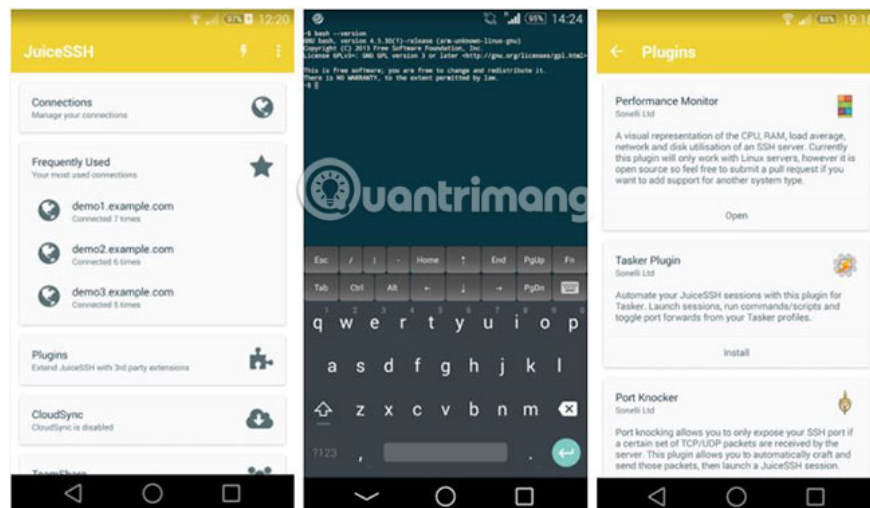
97% 12:20

JuiceSSH

Connections
Manage your connections

Frequently Used
Your most used connections

demo1.example.com
Connected 7 times

demo2.example.com
Connected 6 times

demo3.example.com
Connected 5 times

Plugins
Extend JuiceSSH with 3rd party extensions

CloudSync
CloudSync is disabled

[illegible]

95% 14:24

~$ bash --version
GNU bash, version 4.3.30(1)-release (arm-unknown-linux-gnu)
Copyright (C) 2013 Free Software Foundation, Inc.
License GPLv3+: GNU GPL version 3 or later <http://gnu.org/licenses/gpl.html>

This is free software; you are free to change and redistribute it.
There is NO WARRANTY, to the extent permitted by law.
~$

Quantrimang

| Esc | / | \| | - | Home | ↑ | End | PgUp | Fn |
|---|---|---|---|---|---|---|---|---|
| Tab | Ctrl | Alt | ← | ↓ | → | PgDn | | |

q w e r t y u i o p
a s d f g h j k l
z x c v b n m
?123 ,

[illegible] 19:1

Plugins

Performance Monitor
Sonelli Ltd
A visual representation of the CPU, RAM, load average, network and disk utilisation of an SSH server. Currently this plugin will only work with Linux servers, however it is open source so feel free to submit a pull request if you want to add support for another system type.
Open

Tasker Plugin
Sonelli Ltd
Automate your JuiceSSH sessions with this plugin for Tasker. Launch sessions, run commands/scripts and toggle port forwards from your Tasker profiles.
Install

Port Knocker
Sonelli Ltd
Port knocking allows you to only expose your SSH port if a certain set of TCP/UDP packets are received by the server. This plugin allows you to automatically craft and send those packets, then launch a JuiceSSH session.